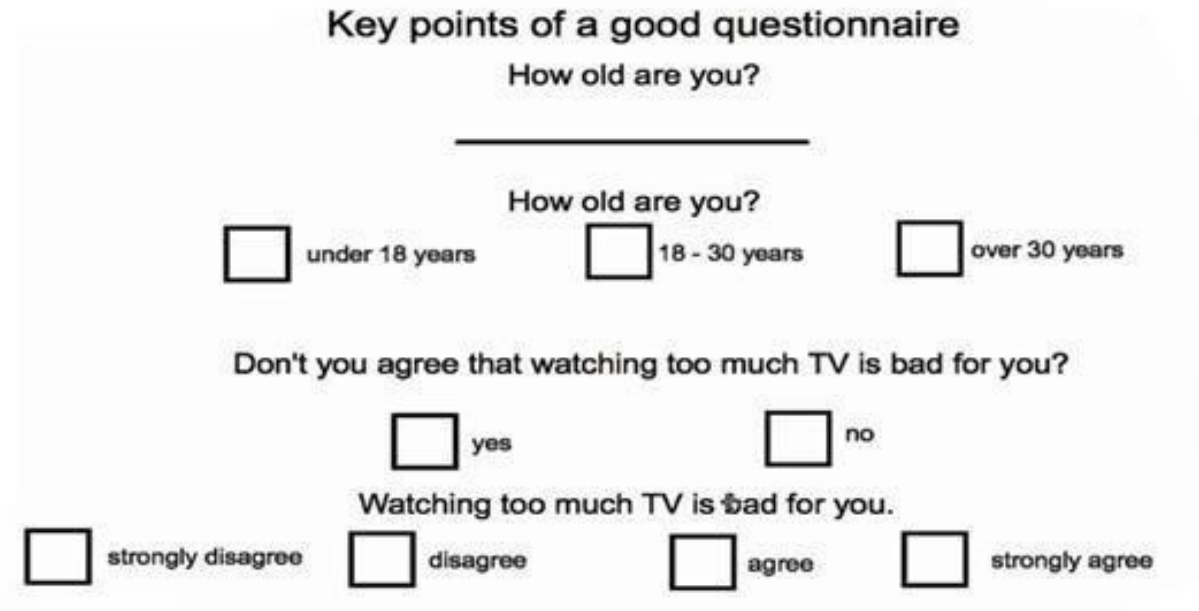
Key points of a good questionnaire

How old are you?

How old are you?

under 18 years

18 - 30 years

over 30 years

Don't you agree that watching too much TV is bad for you?

yes

no

Watching too much TV is bad for you.

strongly disagree

disagree

agree

strongly agree